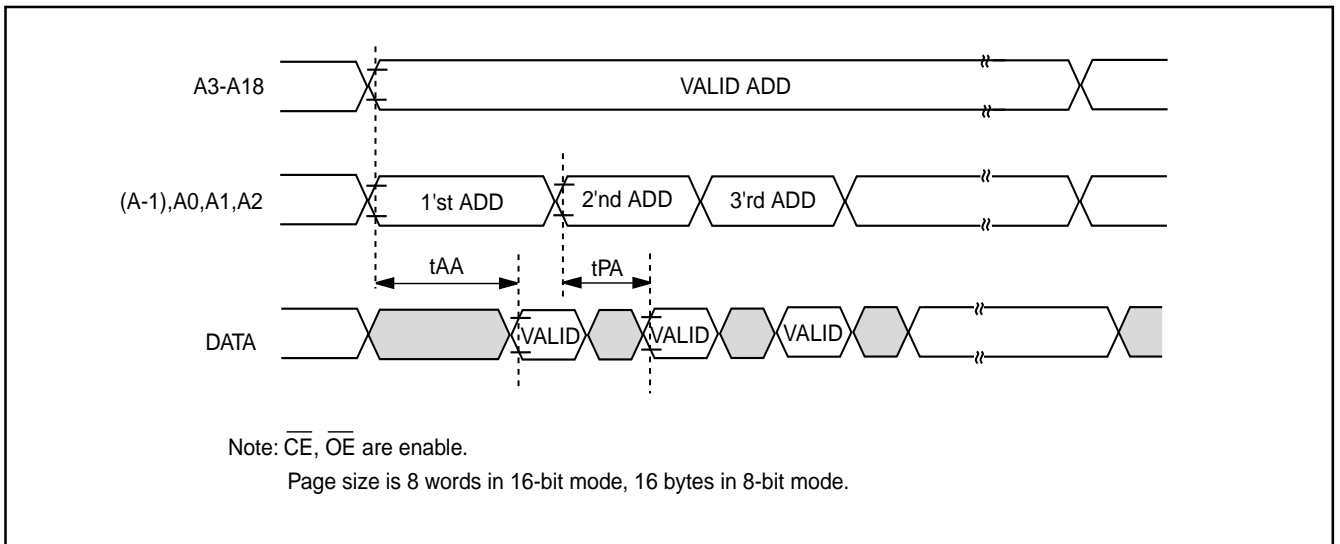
A3-A18

VALID ADD

(A-1),A0,A1,A2

1'st ADD

2'nd ADD

3'rd ADD

tAA

tPA

DATA

VALID

VALID

VALID

Note: $\overline{CE}$, $\overline{OE}$ are enable.

Page size is 8 words in 16-bit mode, 16 bytes in 8-bit mode.